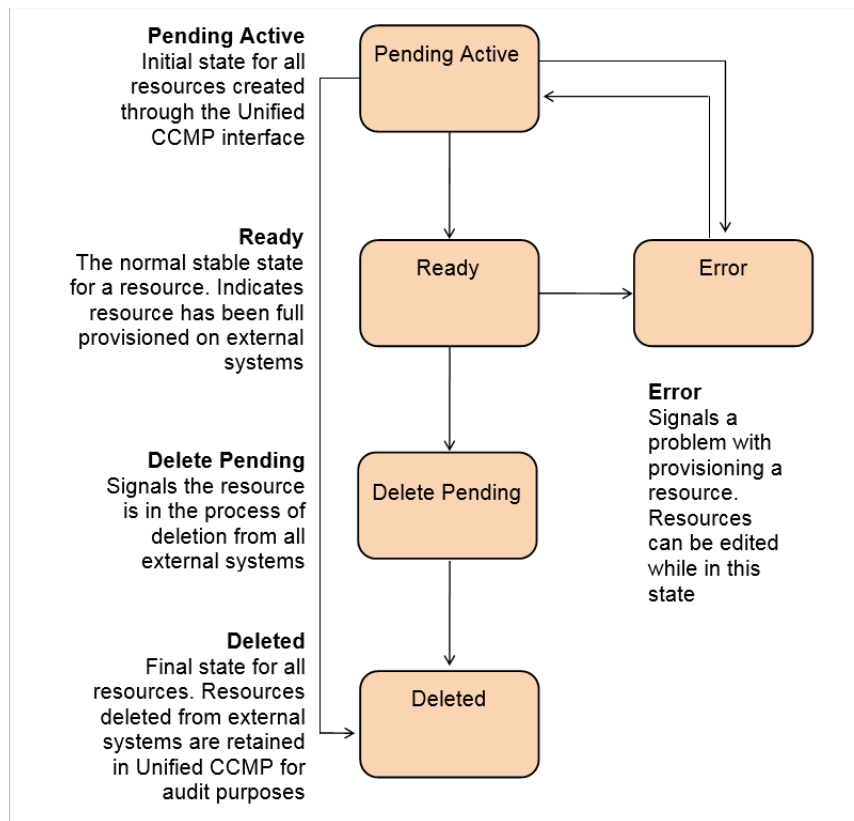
**Pending Active**
Initial state for all resources created through the Unified CCMP interface

Pending Active

**Ready**
The normal stable state for a resource. Indicates resource has been full provisioned on external systems

Ready

Error

**Error**
Signals a problem with provisioning a resource. Resources can be edited while in this state

**Delete Pending**
Signals the resource is in the process of deletion from all external systems

Delete Pending

**Deleted**
Final state for all resources. Resources deleted from external systems are retained in Unified CCMP for audit purposes

Deleted